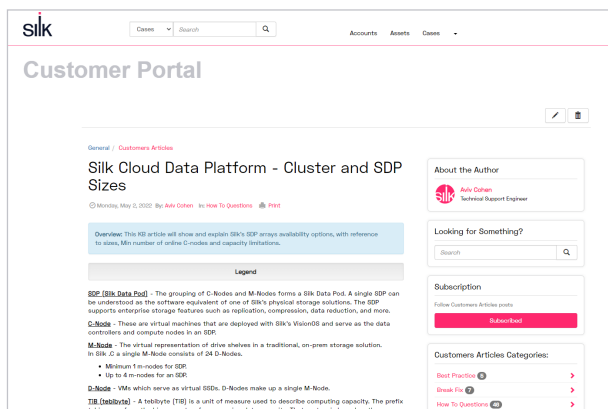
silk

Cases ▾ Search

Accounts Assets Cases ▾

Customer Portal

General / Customers Articles

Silk Cloud Data Platform - Cluster and SDP Sizes

Monday, May 2, 2022 By: Aviv Cohen In: How To Questions Print

Overview: This KB article will show and explain Silk's SDP arrays availability options, with reference to sizes, Min number of online C-nodes and capacity limitations.

Legend

SDP (Silk Data Pod) - The grouping of C-Nodes and M-Nodes forms a Silk Data Pod. A single SDP can be understood as the software equivalent of one of Silk's physical storage solutions. The SDP supports enterprise storage features such as replication, compression, data reduction, and more.

C-Node - These are virtual machines that are deployed with Silk's VisionOS and serve as the data controllers and compute nodes in an SDP.

M-Node - The virtual representation of drive shelves in a traditional, on-prem storage solution. In Silk .C a single M-Node consists of 24 D-Nodes.

Minimum 1 m-nodes for SDP.
Up to 4 m-nodes for an SDP.

D-Node - VMs which serve as virtual SSDs. D-Nodes make up a single M-Node.

TiB (tebibyte) - A tebibyte (TiB) is a unit of measure used to describe computing capacity. The prefix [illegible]

About the Author

Aviv Cohen
Technical Support Engineer

Looking for Something?

Search

Subscription

Follow Customers Articles posts

Subscribed

Customers Articles Categories:

Best Practice 8
Break Fix 7
How To Questions 49